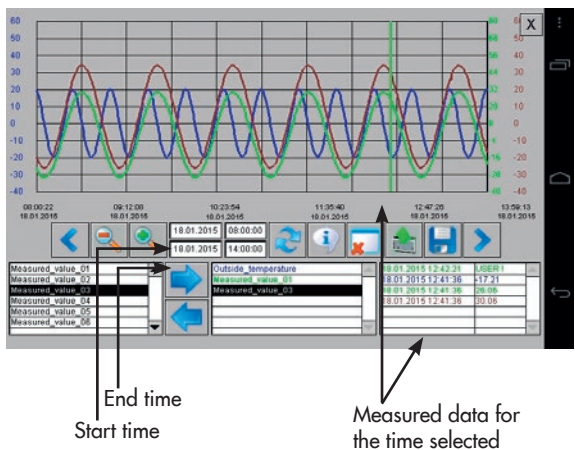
60
50
40
30
20
10
0
-10
-20
-30
-40

60
48
40
32
24
16
8
0
-8
-16
-24

60
50
40
30
20
10
0
-10
-20
-30
-40

X

08:00:22
18.01.2015

09:12:08
18.01.2015

10:23:54
18.01.2015

11:35:40
18.01.2015

12:47:26
18.01.2015

13:59:13
18.01.2015

18.01.2015 08:00:00
18.01.2015 14:00:00

Measured_value_01
Measured_value_02
Measured_value_03
Measured_value_04
Measured_value_05
Measured_value_06

Outside_temperature
Measured_value_01
Measured_value_03

| | |
|---|---|
| 18.01.2015 12:43:21 | USER1 |
| 18.01.2015 12:41:36 | 17.21 |
| 18.01.2015 12:41:36 | 26.08 |
| 18.01.2015 12:41:36 | 30.08 |

End time
Start time
Measured data for the time selected